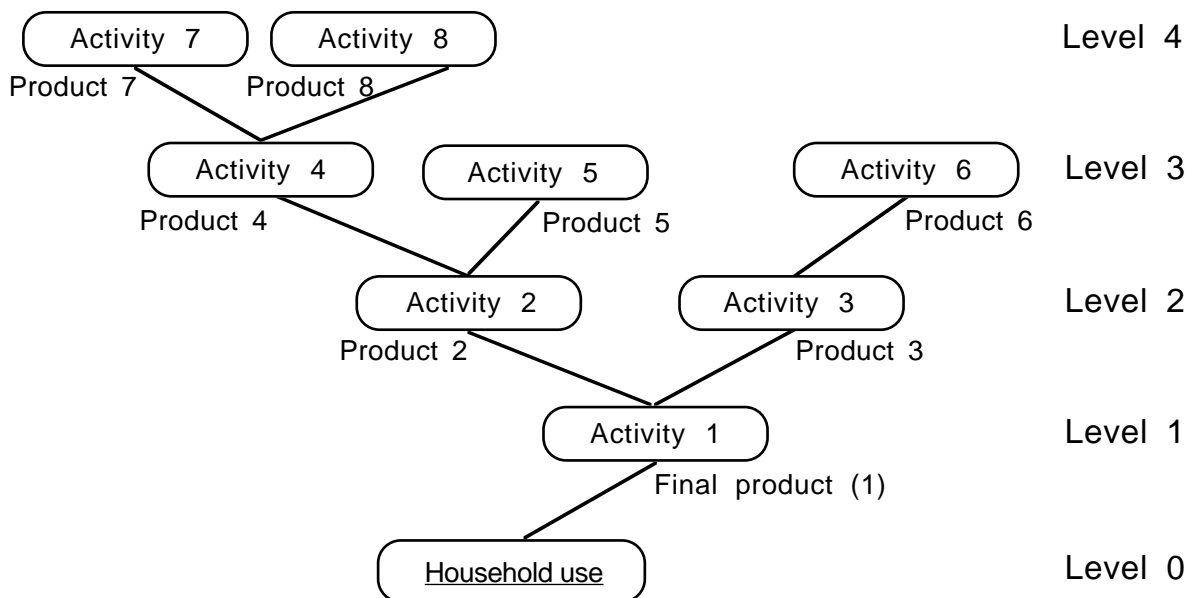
Activity 7
Activity 8
Level 4
Product 7
Product 8
Activity 4
Activity 5
Activity 6
Level 3
Product 4
Product 5
Product 6
Activity 2
Activity 3
Level 2
Product 2
Product 3
Activity 1
Level 1
Final product (1)
Household use
Level 0